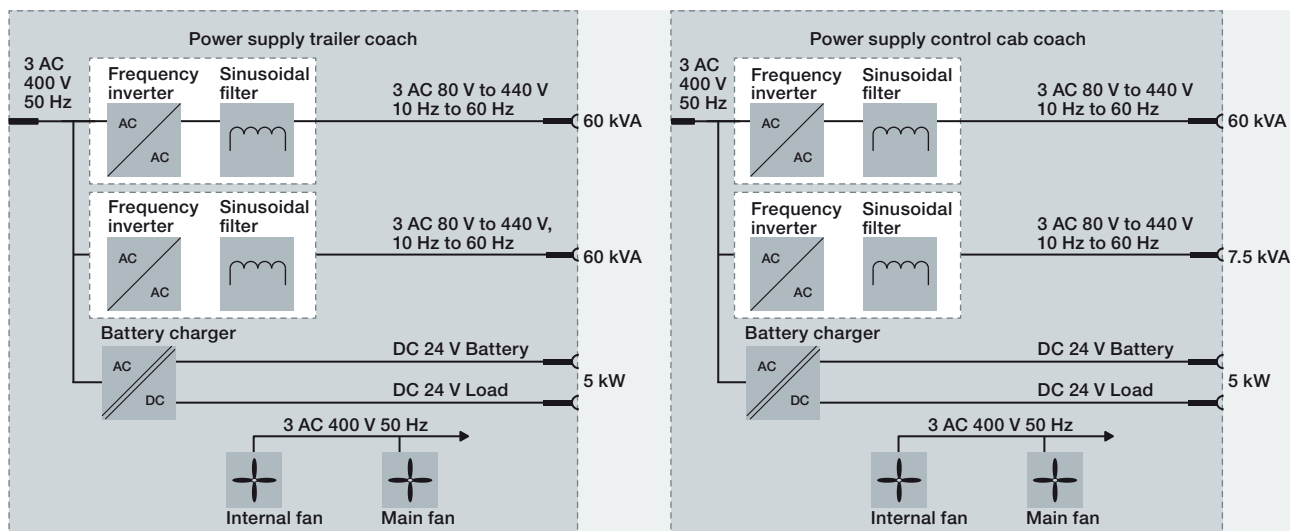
Power supply trailer coach

3 AC
400 V
50 Hz

Frequency inverter

AC

AC

Sinusoidal filter

3 AC 80 V to 440 V
10 Hz to 60 Hz

60 kVA

Frequency inverter

AC

AC

Sinusoidal filter

3 AC 80 V to 440 V,
10 Hz to 60 Hz

60 kVA

Battery charger

AC

DC

DC 24 V Battery

DC 24 V Load

5 kW

3 AC 400 V 50 Hz

Internal fan

Main fan

Power supply control cab coach

3 AC
400 V
50 Hz

Frequency inverter

AC

AC

Sinusoidal filter

3 AC 80 V to 440 V
10 Hz to 60 Hz

60 kVA

Frequency inverter

AC

AC

Sinusoidal filter

3 AC 80 V to 440 V
10 Hz to 60 Hz

7.5 kVA

Battery charger

AC

DC

DC 24 V Battery

DC 24 V Load

5 kW

3 AC 400 V 50 Hz

Internal fan

Main fan